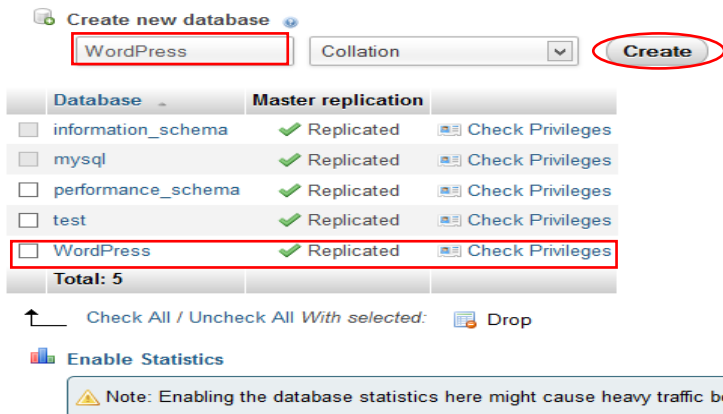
Create new database

WordPress

Collation

Create

| | Database | Master replication | |
|---|---|---|---|
| | information_schema | Replicated | Check Privileges |
| | mysql | Replicated | Check Privileges |
| | performance_schema | Replicated | Check Privileges |
| | test | Replicated | Check Privileges |
| | WordPress | Replicated | Check Privileges |
| | Total: 5 | | |

Check All / Uncheck All *With selected:* Drop

Enable Statistics

Note: Enabling the database statistics here might cause heavy traffic b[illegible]